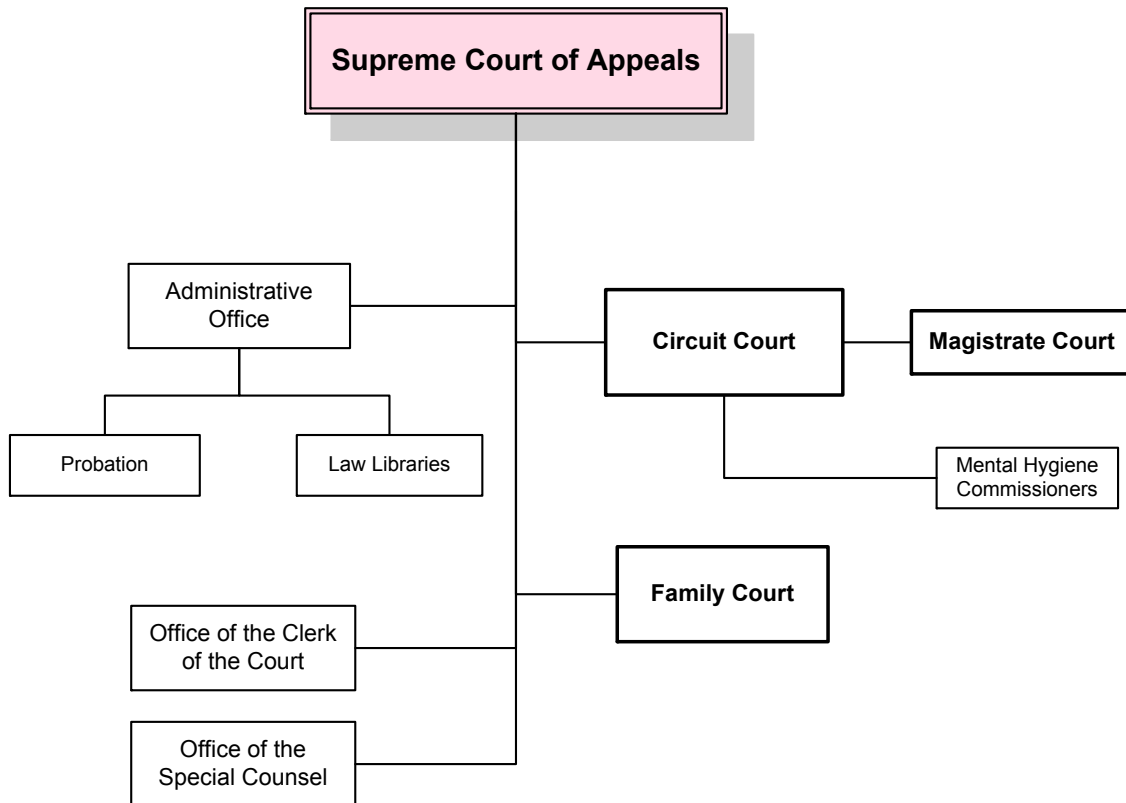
Supreme Court of Appeals

Administrative Office

Probation

Law Libraries

Circuit Court

Magistrate Court

Mental Hygiene Commissioners

Family Court

Office of the Clerk of the Court

Office of the Special Counsel